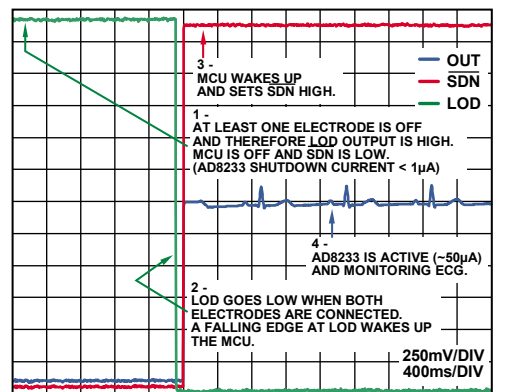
3 -
MCU WAKES UP AND SETS SDN HIGH.

OUT
$\overline{SDN}$
LOD

1 -
AT LEAST ONE ELECTRODE IS OFF AND THEREFORE LOD OUTPUT IS HIGH. MCU IS OFF AND SDN IS LOW. (AD8233 SHUTDOWN CURRENT < 1µA)

4 -
AD8233 IS ACTIVE (~50µA) AND MONITORING ECG.

2 -
LOD GOES LOW WHEN BOTH ELECTRODES ARE CONNECTED. A FALLING EDGE AT LOD WAKES UP THE MCU.

250mV/DIV
400ms/DIV